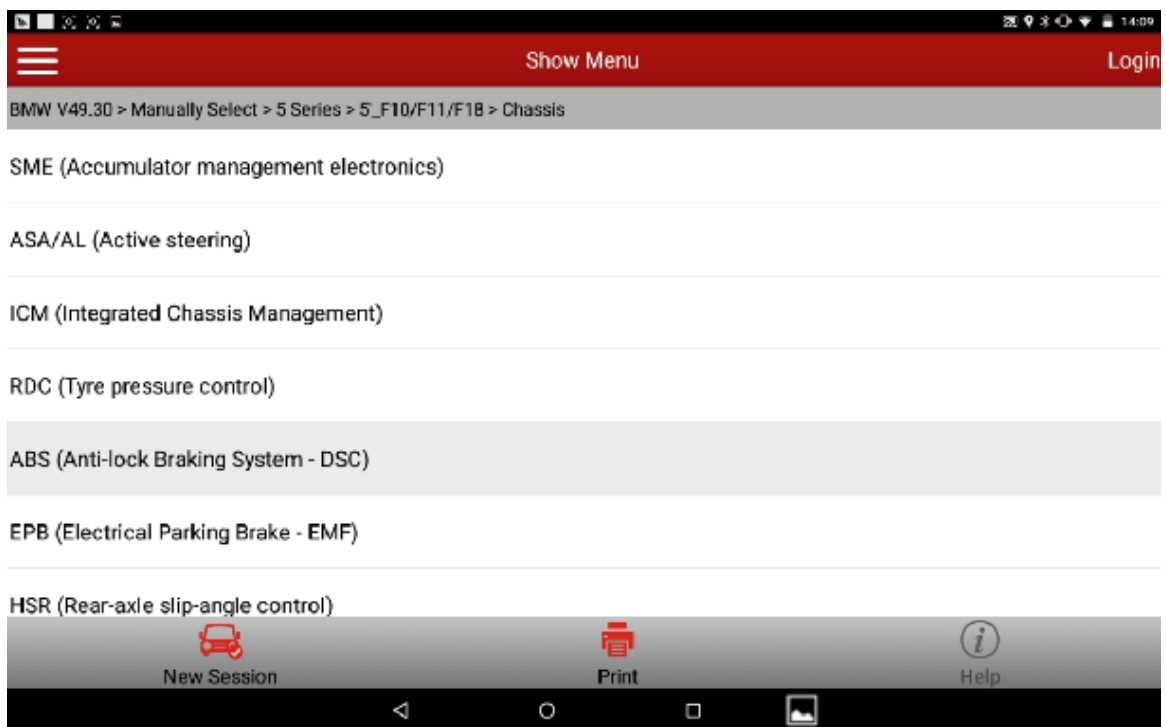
14:09

Show Menu

Login

BMW V49.30 > Manually Select > 5 Series > 5'_F10/F11/F18 > Chassis

SME (Accumulator management electronics)

ASA/AL (Active steering)

ICM (Integrated Chassis Management)

RDC (Tyre pressure control)

ABS (Anti-lock Braking System - DSC)

EPB (Electrical Parking Brake - EMF)

HSR (Rear-axle slip-angle control)

New Session

Print

Help